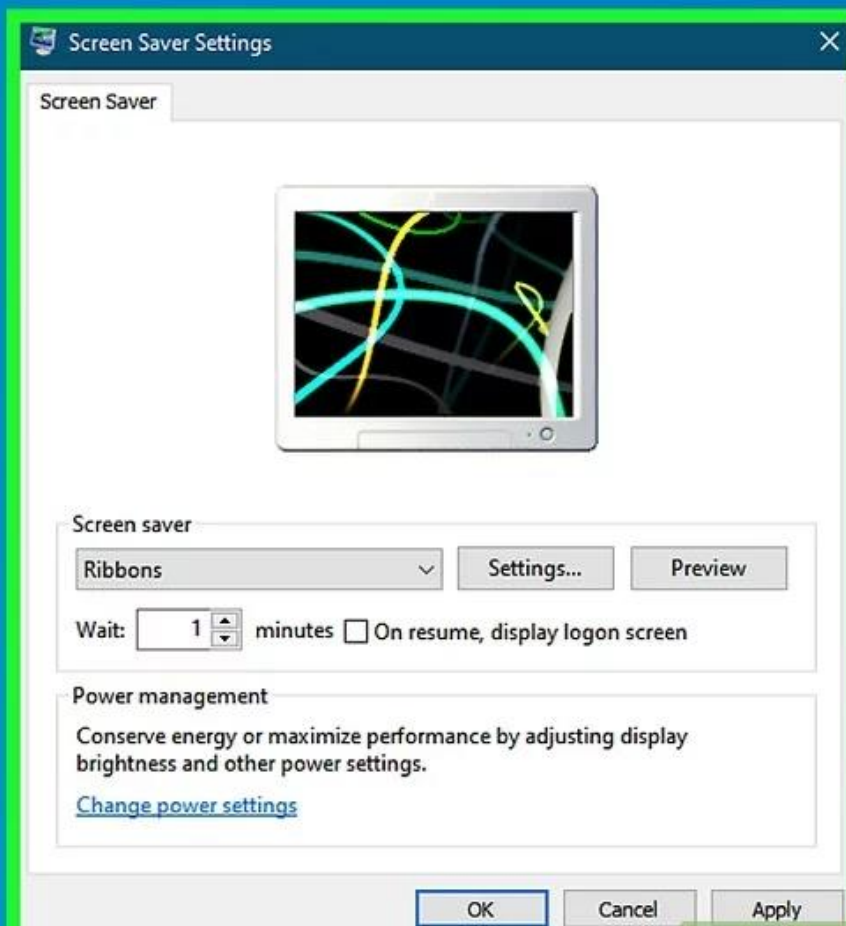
Screen Saver Settings

Screen Saver

Screen saver

Ribbons

Settings...

Preview

Wait: 1 minutes On resume, display logon screen

Power management

Conserve energy or maximize performance by adjusting display brightness and other power settings.

Change power settings

OK

Cancel

Apply